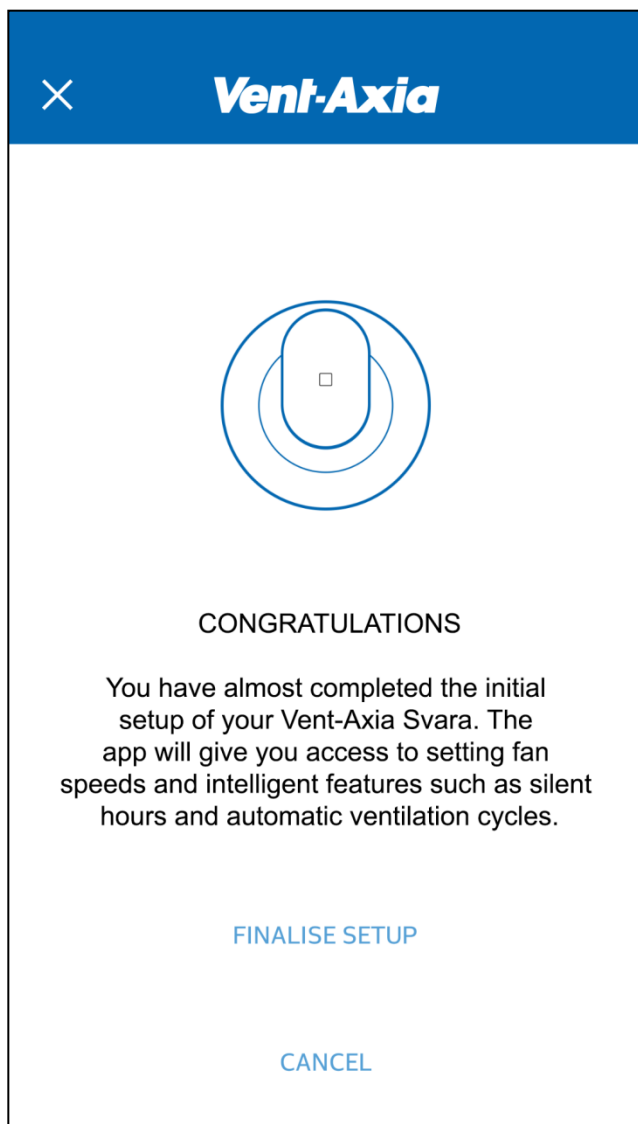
Vent-Axia

CONGRATULATIONS

You have almost completed the initial setup of your Vent-Axia Svara. The app will give you access to setting fan speeds and intelligent features such as silent hours and automatic ventilation cycles.

FINALISE SETUP

CANCEL